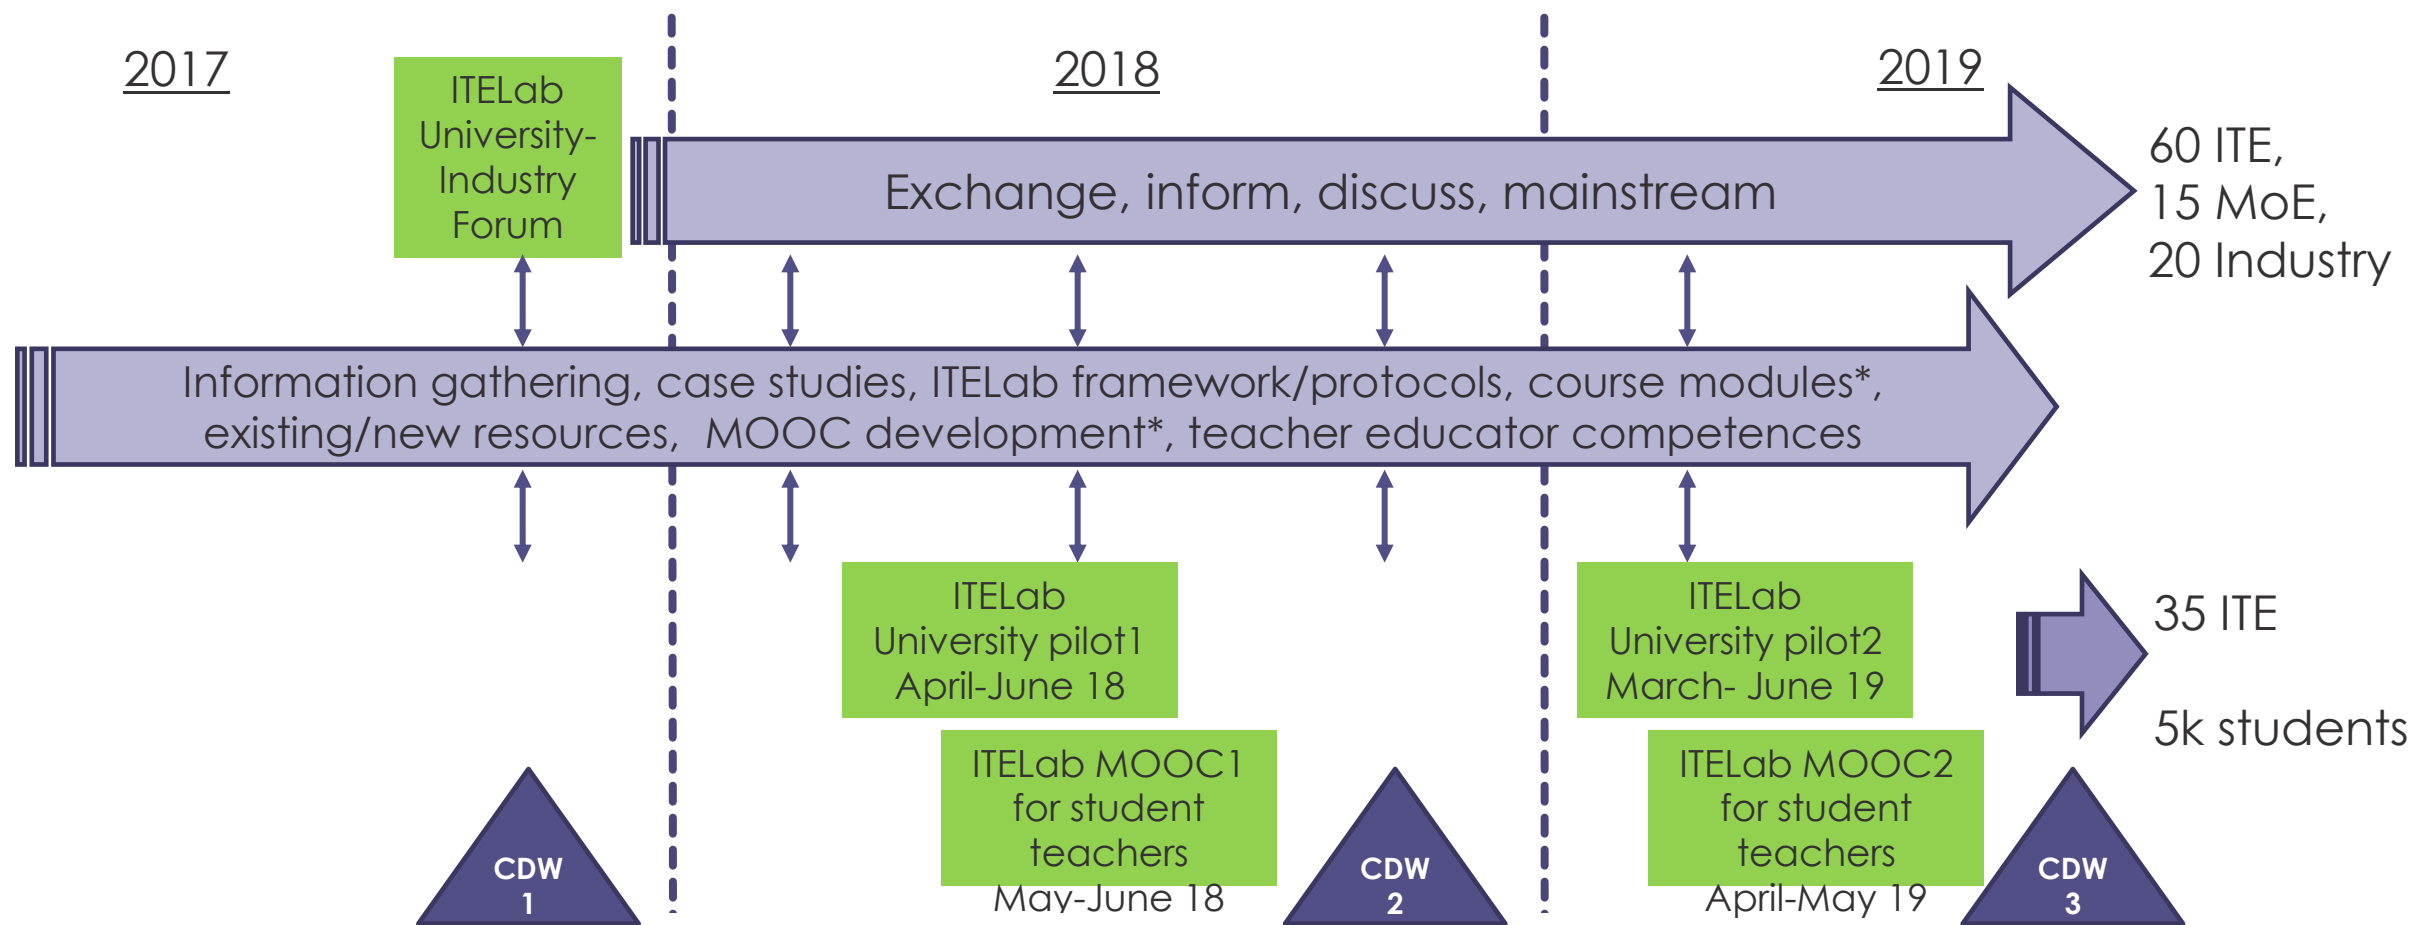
2017

ITELab University-Industry Forum

2018

2019

Exchange, inform, discuss, mainstream

60 ITE,
15 MoE,
20 Industry

Information gathering, case studies, ITELab framework/protocols, course modules*, existing/new resources, MOOC development*, teacher educator competences

ITELab University pilot1 April-June 18

ITELab University pilot2 March- June 19

35 ITE

5k students

ITELab MOOC1 for student teachers May-June 18

ITELab MOOC2 for student teachers April-May 19

CDW 1

CDW 2

CDW 3